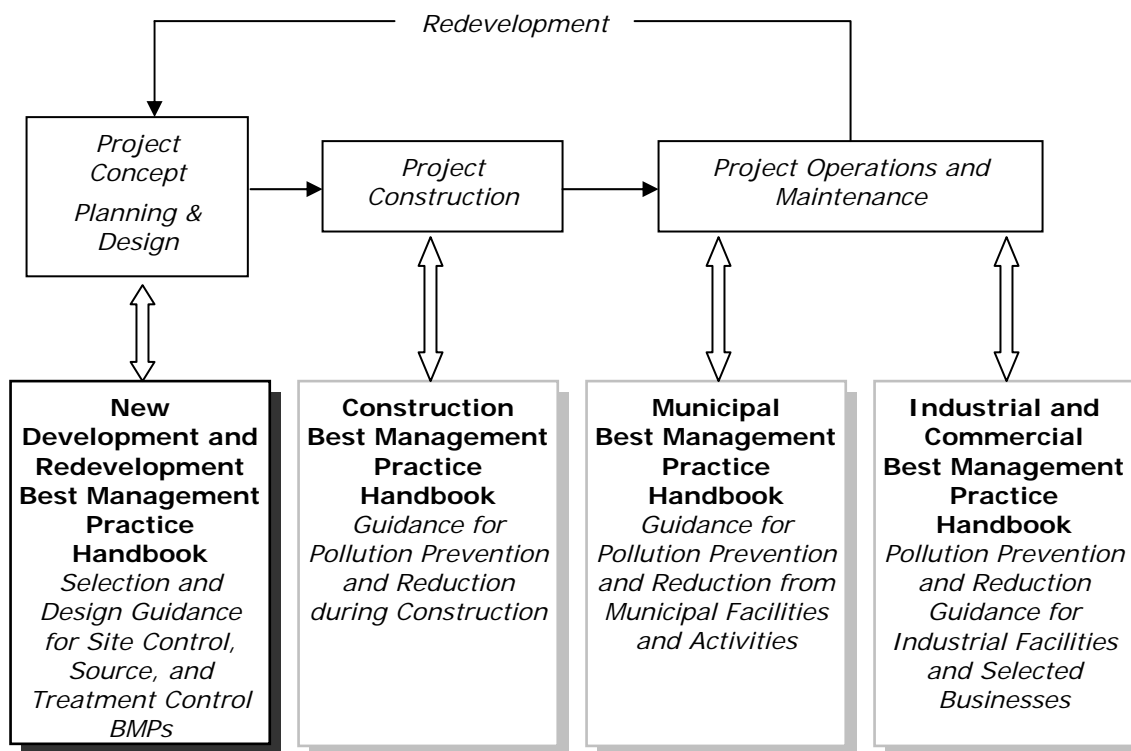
Redevelopment

Project Concept

Planning & Design

Project Construction

Project Operations and Maintenance

**New Development and Redevelopment Best Management Practice Handbook**
*Selection and Design Guidance for Site Control, Source, and Treatment Control BMPs*

**Construction Best Management Practice Handbook**
*Guidance for Pollution Prevention and Reduction during Construction*

**Municipal Best Management Practice Handbook**
*Guidance for Pollution Prevention and Reduction from Municipal Facilities and Activities*

**Industrial and Commercial Best Management Practice Handbook**
*Pollution Prevention and Reduction Guidance for Industrial Facilities and Selected Businesses*